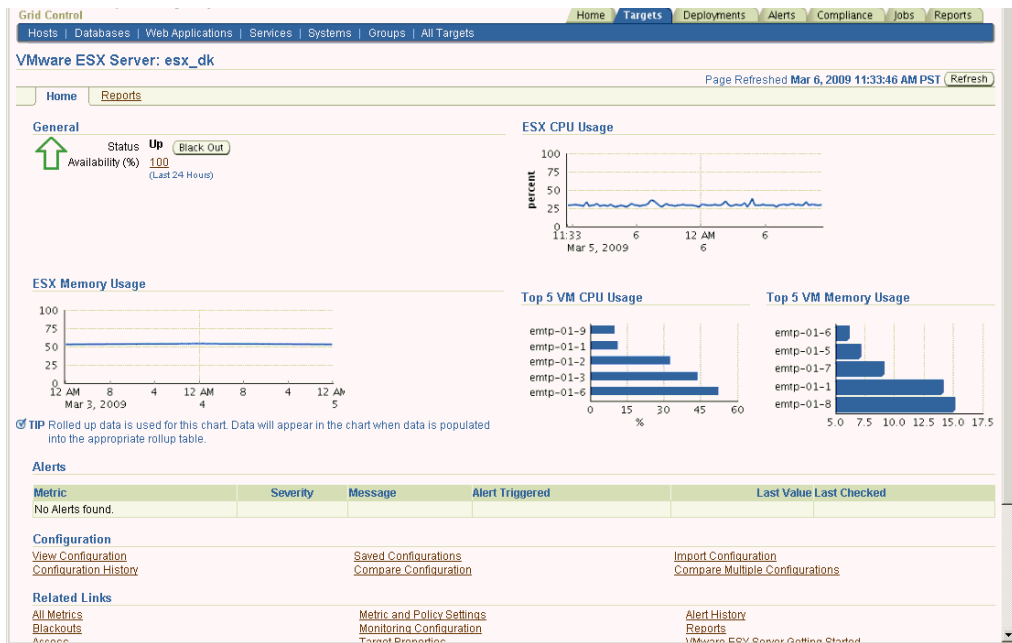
Grid Control

Home | Targets | Deployments | Alerts | Compliance | Jobs | Reports

Hosts | Databases | Web Applications | Services | Systems | Groups | All Targets

VMware ESX Server: esx_dk

Page Refreshed Mar 6, 2009 11:33:46 AM PST Refresh

Home Reports

General

Status Up Black Out
Availability (%) 100
(Last 24 Hours)

ESX CPU Usage

100
75
50
25
0
percent
11:33 Mar 5, 2009
6
12 AM 6
6

ESX Memory Usage

100
75
50
25
0
12 AM Mar 3, 2009
8
4
12 AM 4
8
4
12 AM 5

TIP Rolled up data is used for this chart. Data will appear in the chart when data is populated into the appropriate rollup table.

Top 5 VM CPU Usage

emtp-01-9
emtp-01-1
emtp-01-2
emtp-01-3
emtp-01-6
0 15 30 45 60
%

Top 5 VM Memory Usage

emtp-01-6
emtp-01-5
emtp-01-7
emtp-01-1
emtp-01-8
5.0 7.5 10.0 12.5 15.0 17.5

Alerts

| Metric | Severity | Message | Alert Triggered | Last Value | Last Checked |
|---|---|---|---|---|---|
| No Alerts found. | | | | | |

Configuration

View Configuration
Configuration History
Saved Configurations
Compare Configuration
Import Configuration
Compare Multiple Configurations

Related Links

All Metrics
Blackouts
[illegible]
Metric and Policy Settings
Monitoring Configuration
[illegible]
Alert History
Reports
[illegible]